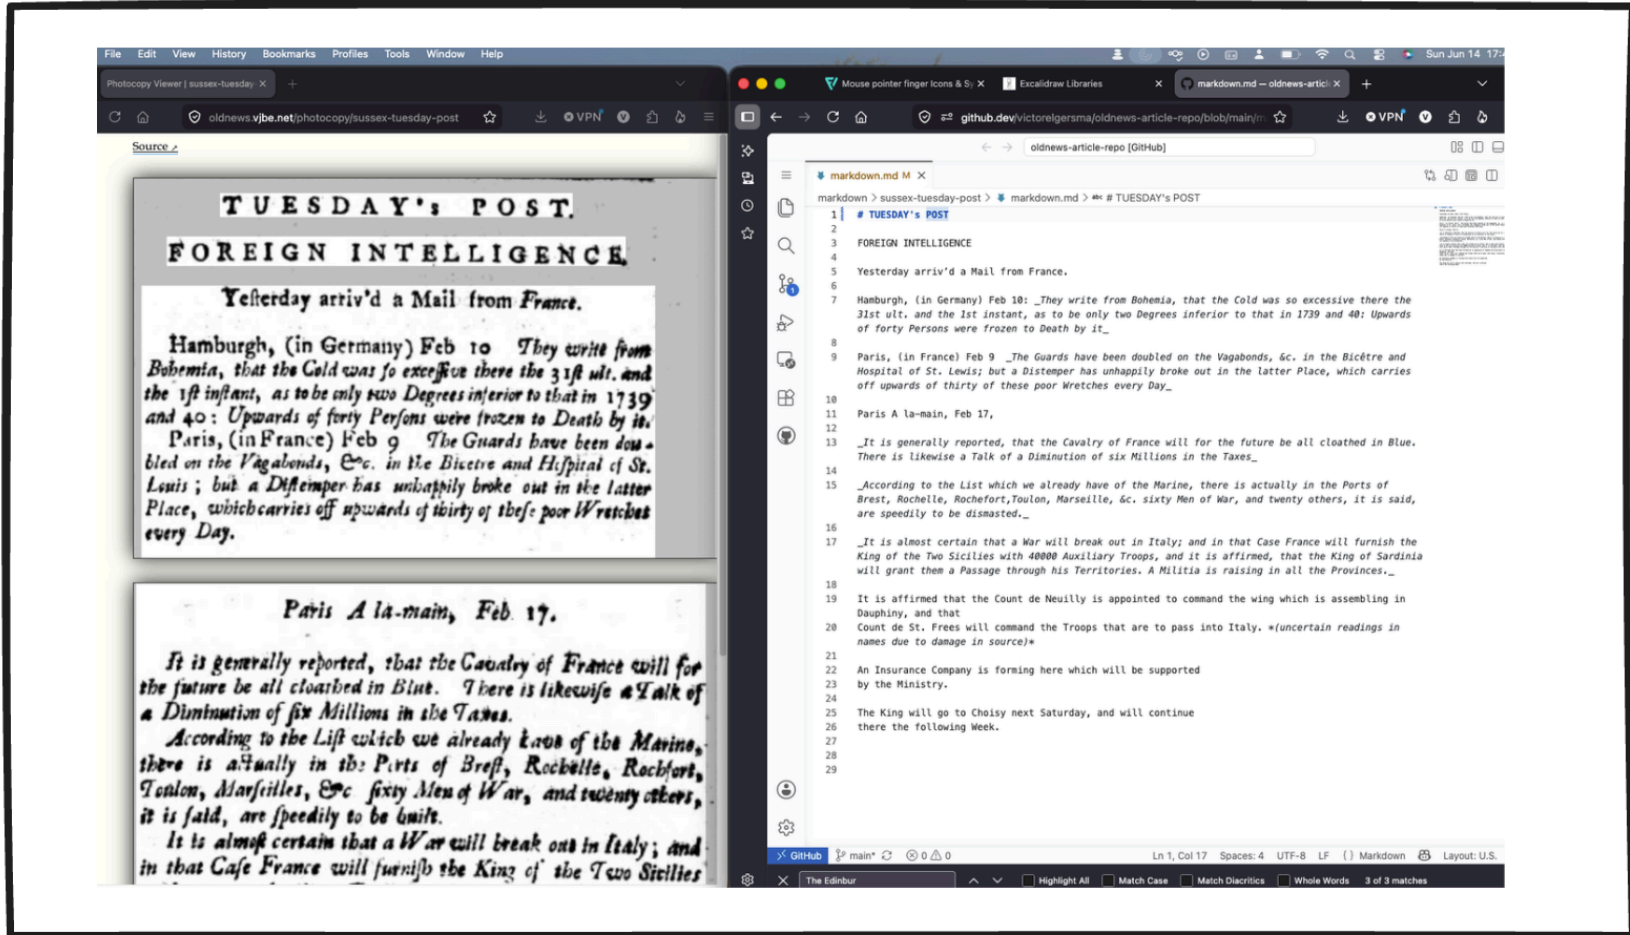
File Edit View History Bookmarks Profiles Tools Window Help

Sun Jun 14 17:

Photocopy Viewer | sussex-tuesday ×

oldnews.vjbe.net/photocopy/sussex-tuesday-post

VPN

Source

TUESDAY's POST.

FOREIGN INTELLIGENCE.

Yefterday arriv'd a Mail from France.

Hamburgh, (in Germany) Feb 10 They write from Bohemia, that the Cold was fo exceffive there the 31ft ult. and the 1ft inftant, as to be only two Degrees inferior to that in 1739 and 40: Upwards of forty Perfons were frozen to Death by it.

Paris, (in France) Feb 9 The Guards have been doubled on the Vagabonds, &c. in the Bicetre and Hofpital of St. Louis; but a Diftemper has unhappily broke out in the latter Place, which carries off upwards of thirty of thefe poor Wretches every Day.

Paris A la-main, Feb. 17.

It is generally reported, that the Cavalry of France will for the future be all cloathed in Blue. There is likewife a Talk of a Diminution of fix Millions in the Taxes.

According to the Lift which we already have of the Marine, there is actually in the Ports of Breft, Rochelle, Rochfort, Toulon, Marfeilles, &c fixty Men of War, and twenty others, it is faid, are fpeedily to be built.

It is almoft certain that a War will break out in Italy; and in that Cafe France will furnifh the King of the Two Sicilies

Mouse pointer finger Icons & Sy ×

Excalidraw Libraries ×

markdown.md — oldnews-articl ×

github.dev/victorelgersma/oldnews-article-repo/blob/main/m

VPN

oldnews-article-repo [GitHub]

markdown.md M ×

markdown > sussex-tuesday-post > markdown.md > # TUESDAY's POST

1 # TUESDAY's POST
2
3 FOREIGN INTELLIGENCE
4
5 Yesterday arriv'd a Mail from France.
6
7 Hamburgh, (in Germany) Feb 10: _They write from Bohemia, that the Cold was so excessive there the 31st ult. and the 1st instant, as to be only two Degrees inferior to that in 1739 and 40: Upwards of forty Persons were frozen to Death by it_
8
9 Paris, (in France) Feb 9 _The Guards have been doubled on the Vagabonds, &c. in the Bicêtre and Hospital of St. Lewis; but a Distemper has unhappily broke out in the latter Place, which carries off upwards of thirty of these poor Wretches every Day_
10
11 Paris A la-main, Feb 17,
12
13 _It is generally reported, that the Cavalry of France will for the future be all cloathed in Blue. There is likewise a Talk of a Diminution of six Millions in the Taxes_
14
15 _According to the List which we already have of the Marine, there is actually in the Ports of Brest, Rochelle, Rochefort,Toulon, Marseille, &c. sixty Men of War, and twenty others, it is said, are speedily to be dismasted._
16
17 _It is almost certain that a War will break out in Italy; and in that Case France will furnish the King of the Two Sicilies with 40000 Auxiliary Troops, and it is affirmed, that the King of Sardinia will grant them a Passage through his Territories. A Militia is raising in all the Provinces._
18
19 It is affirmed that the Count de Neuilly is appointed to command the wing which is assembling in Dauphiny, and that
20 Count de St. Frees will command the Troops that are to pass into Italy. *(uncertain readings in names due to damage in source)*
21
22 An Insurance Company is forming here which will be supported
23 by the Ministry.
24
25 The King will go to Choisy next Saturday, and will continue
26 there the following Week.
27
28
29

GitHub main* ⊗ 0 ⚠ 0 Ln 1, Col 17 Spaces: 4 UTF-8 LF {} Markdown Layout: U.S.

The Edinbur Highlight All Match Case Match Diacritics Whole Words 3 of 3 matches